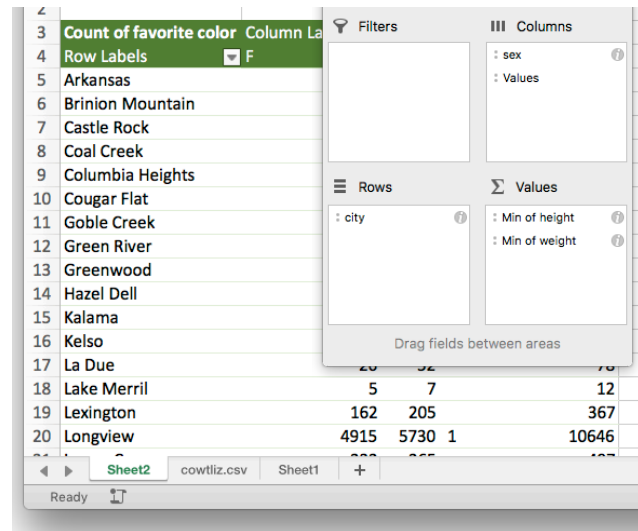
| | | | | | |
|---|---|---|---|---|---|
| 2 | | | | | |
| 3 | Count of favorite color | Column La | | | |
| 4 | Row Labels | F | | | |
| 5 | Arkansas | | | | |
| 6 | Brinion Mountain | | | | |
| 7 | Castle Rock | | | | |
| 8 | Coal Creek | | | | |
| 9 | Columbia Heights | | | | |
| 10 | Cougar Flat | | | | |
| 11 | Goble Creek | | | | |
| 12 | Green River | | | | |
| 13 | Greenwood | | | | |
| 14 | Hazel Dell | | | | |
| 15 | Kalama | | | | |
| 16 | Kelso | | | | |
| 17 | La Due | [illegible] | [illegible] | | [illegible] |
| 18 | Lake Merril | 5 | 7 | | 12 |
| 19 | Lexington | 162 | 205 | | 367 |
| 20 | Longview | 4915 | 5730 | 1 | 10646 |

Filters

Columns
sex
Values

Rows
city

Values
Min of height
Min of weight

Drag fields between areas

Sheet2 cowtliz.csv Sheet1 +

Ready